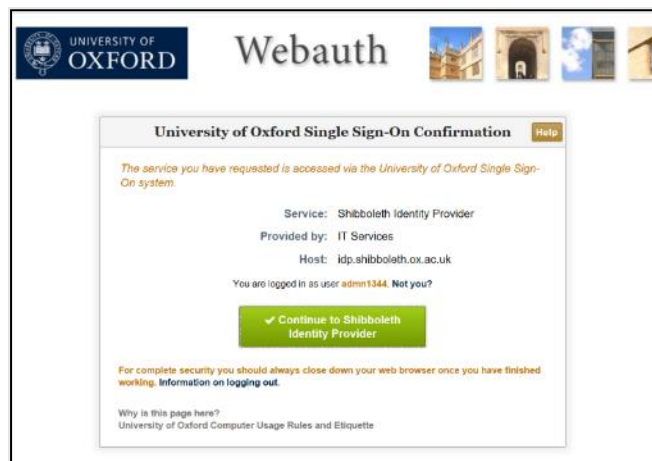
UNIVERSITY OF OXFORD

Webauth

University of Oxford Single Sign-On Confirmation

Help

The service you have requested is accessed via the University of Oxford Single Sign-On system.

Service: Shibboleth Identity Provider

Provided by: IT Services

Host: idp.shibboleth.ox.ac.uk

You are logged in as user admn1344. Not you?

✔ Continue to Shibboleth Identity Provider

For complete security you should always close down your web browser once you have finished working. Information on logging out.

Why is this page here?
University of Oxford Computer Usage Rules and Etiquette